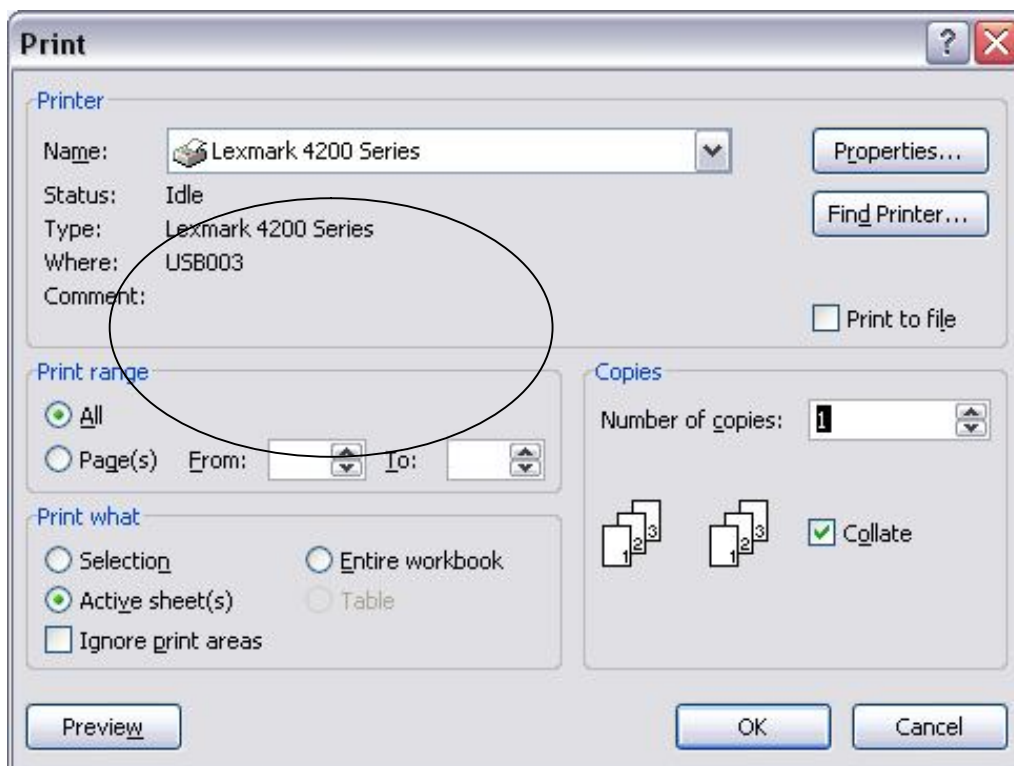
Print

?

Printer

Name: Lexmark 4200 Series

Properties...

Status: Idle

Type: Lexmark 4200 Series

Where: USB003

Comment:

Find Printer...

Print to file

Print range

All

Page(s) From: To:

Copies

Number of copies: 1

Print what

Selection

Entire workbook

Active sheet(s)

Table

Ignore print areas

1 2 3

1 2 3

Collate

Preview

OK

Cancel